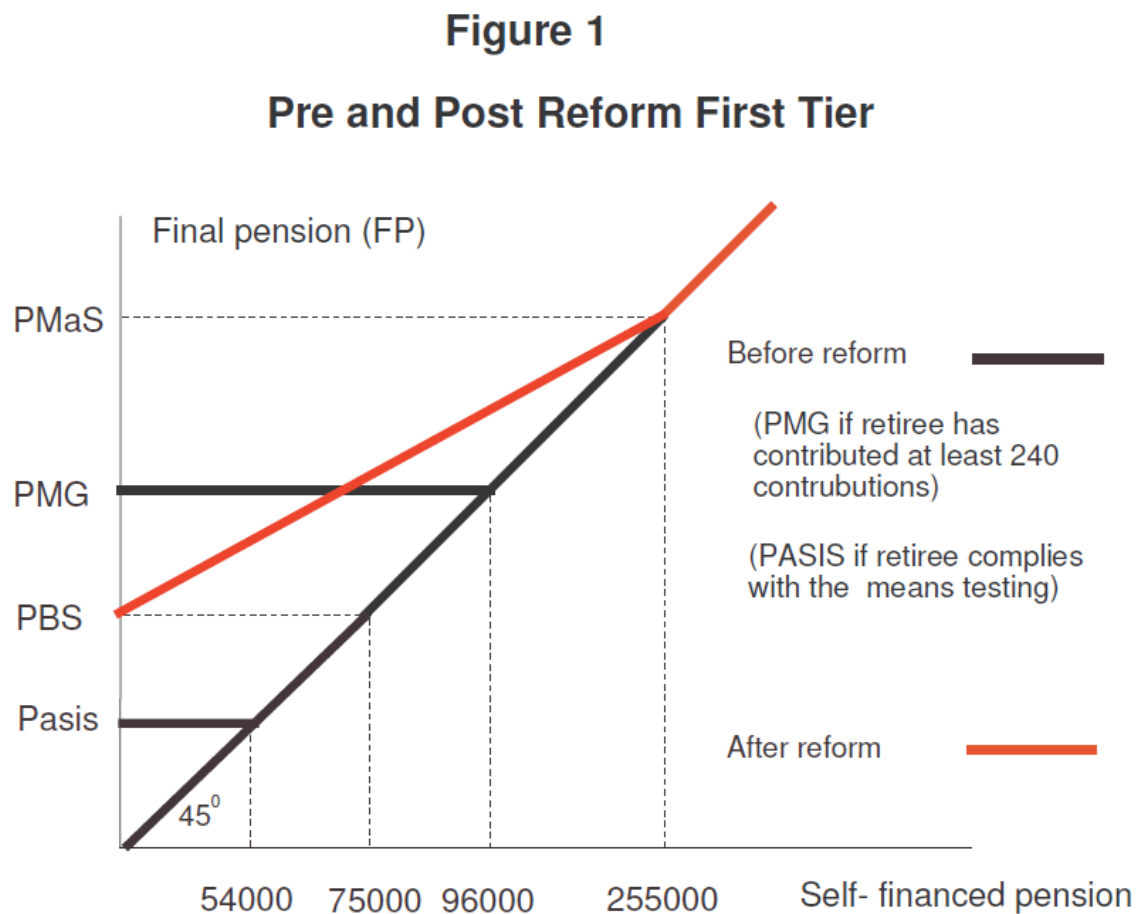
Figure 1

Pre and Post Reform First Tier

Final pension (FP)

PMaS

PMG

PBS

Pasis

$45^0$

54000 75000 96000 255000 Self- financed pension

Before reform

(PMG if retiree has contributed at least 240 contrubutions)

(PASIS if retiree complies with the means testing)

After reform